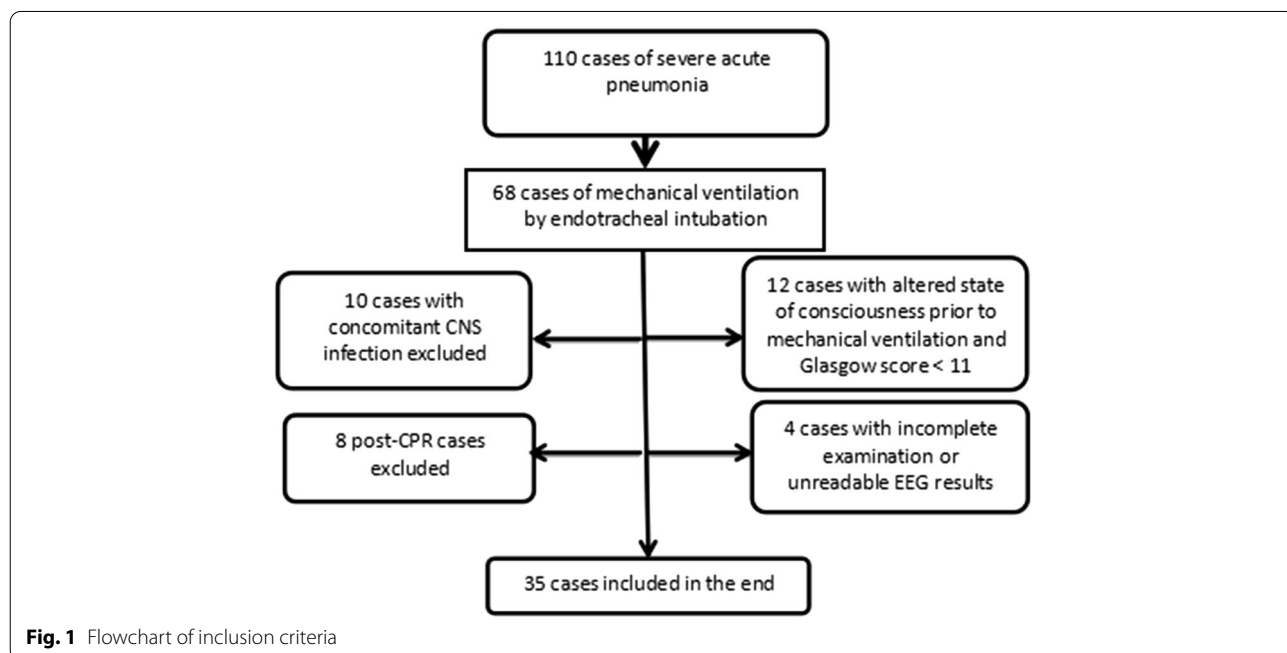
110 cases of severe acute pneumonia

68 cases of mechanical ventilation by endotracheal intubation

10 cases with concomitant CNS infection excluded

12 cases with altered state of consciousness prior to mechanical ventilation and Glasgow score < 11

8 post-CPR cases excluded

4 cases with incomplete examination or unreadable EEG results

35 cases included in the end

**Fig. 1** Flowchart of inclusion criteria